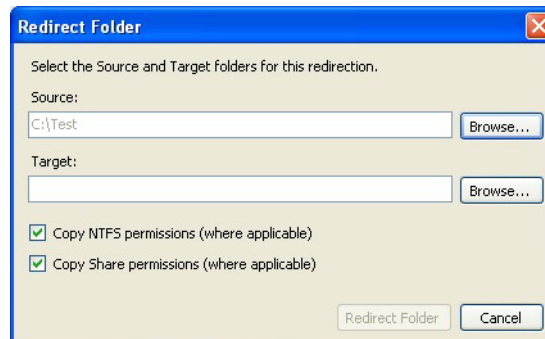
Redirect Folder

Select the Source and Target folders for this redirection.

Source:

C:\Test

Browse...

Target:

Browse...

Copy NTFS permissions (where applicable)

Copy Share permissions (where applicable)

Redirect Folder

Cancel